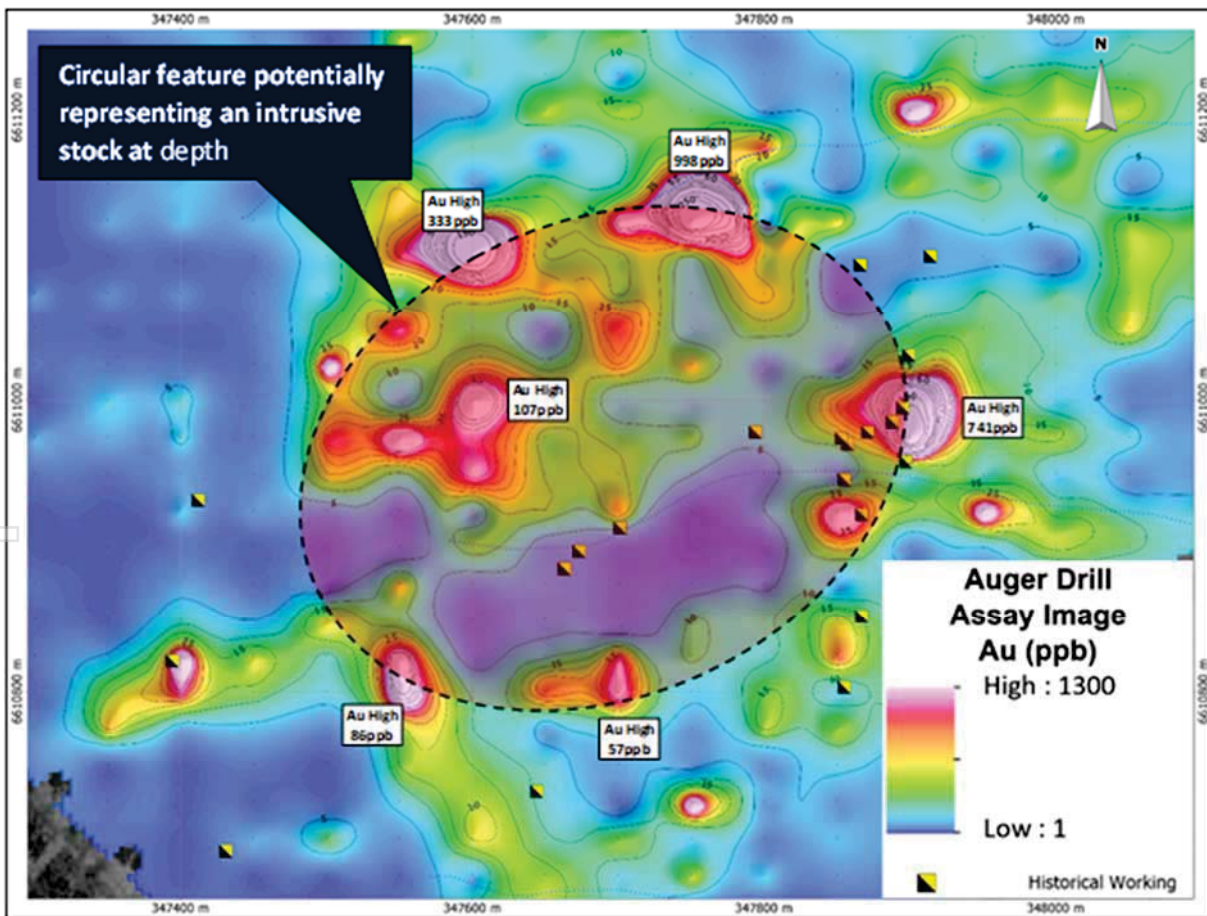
347400 m 347600 m 347800 m 348000 m

6611200 m 6611000 m 6610800 m

N

Circular feature potentially representing an intrusive stock at depth

Au High 998 ppb

Au High 333 ppb

Au High 107ppb

Au High 741ppb

Au High 86ppb

Au High 57ppb

Auger Drill Assay Image Au (ppb)

High : 1300

Low : 1

Historical Working

347400 m 347600 m 347800 m 348000 m